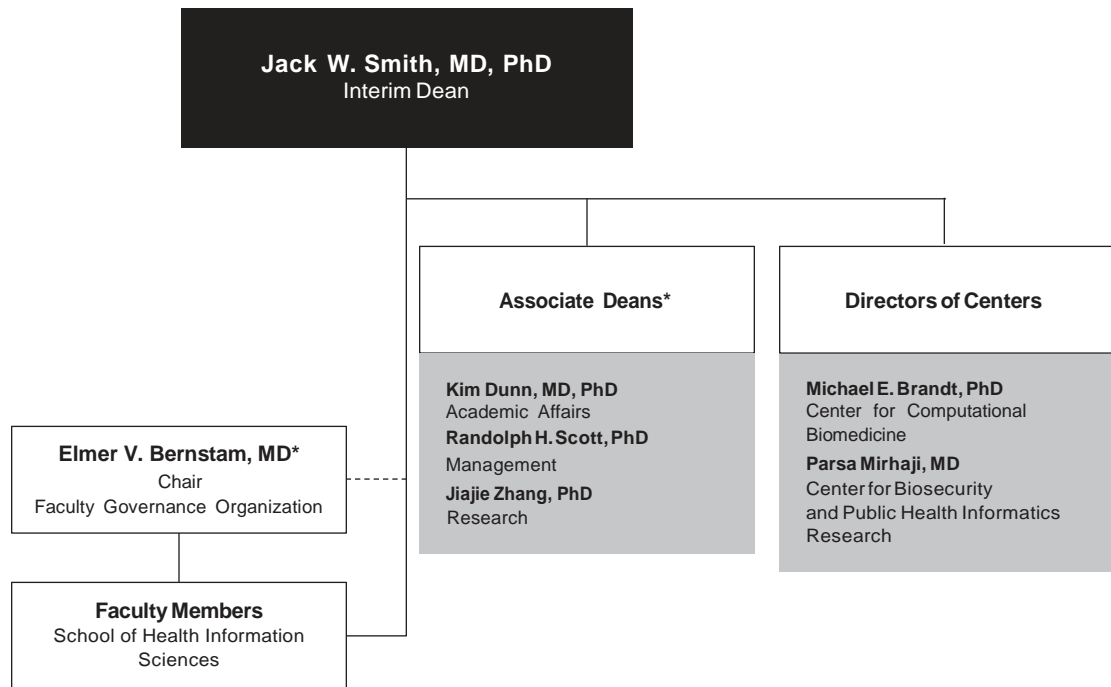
Jack W. Smith, MD, PhD
Interim Dean

Associate Deans*

Kim Dunn, MD, PhD
Academic Affairs
Randolph H. Scott, PhD
Management
Jiajie Zhang, PhD
Research

Directors of Centers

Michael E. Brandt, PhD
Center for Computational Biomedicine
Parsa Mirhaji, MD
Center for Biosecurity and Public Health Informatics Research

Elmer V. Bernstam, MD*
Chair
Faculty Governance Organization

Faculty Members
School of Health Information Sciences